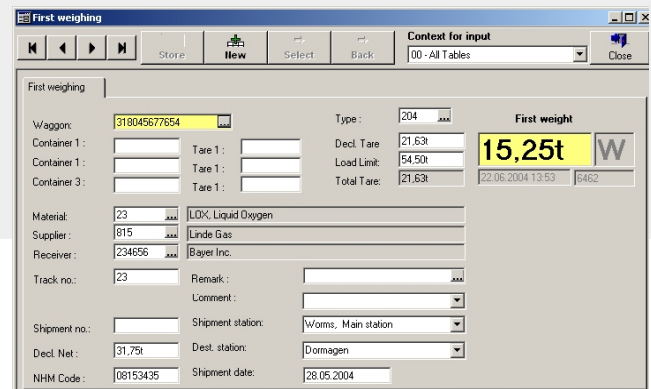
First weighing

Store
New
Select
Back
Context for input
00 - All Tables
Close

First weighing

Waggon: 318045677654
Container 1 :
Container 1 :
Container 3 :
Tare 1 :
Tare 1 :
Tare 1 :
Type : 204
Decl. Tare 21,63t
Load Limit: 54,50t
Total Tare: 21,63t
First weight
15,25t
W
22.06.2004 13:53
6462

Material: 23 LOX, Liquid Oxygen
Supplier: 815 Linde Gas
Receiver: 234656 Bayer Inc.
Track no.: 23
Remark :
Comment :
Shipment no.:
Shipment station: Worms, Main station
Decl. Net : 31,75t
Dest. station: Dormagen
NHM Code : 08153435
Shipment date: 28.05.2004